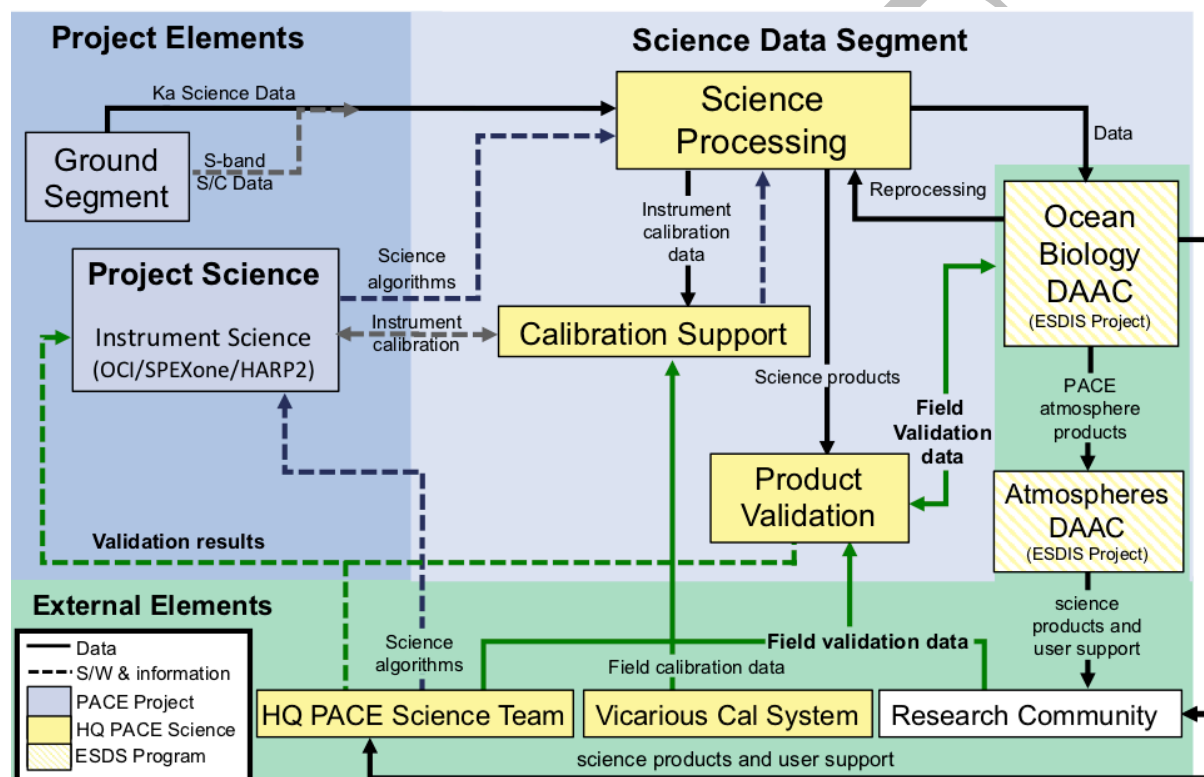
Project Elements

Science Data Segment

Ka Science Data

Ground Segment

S-band S/C Data

Science Processing

Data

Reprocessing

Instrument calibration data

Ocean Biology DAAC (ESDIS Project)

Project Science

Instrument Science (OCI/SPEXone/HARP2)

Science algorithms

Instrument calibration

Calibration Support

Science products

Field Validation data

PACE atmosphere products

Product Validation

Atmospheres DAAC (ESDIS Project)

Validation results

External Elements

science products and user support

Science algorithms

Field validation data

Field calibration data

Data

S/W & information

PACE Project

HQ PACE Science

ESDS Program

HQ PACE Science Team

Vicarious Cal System

Research Community

science products and user support